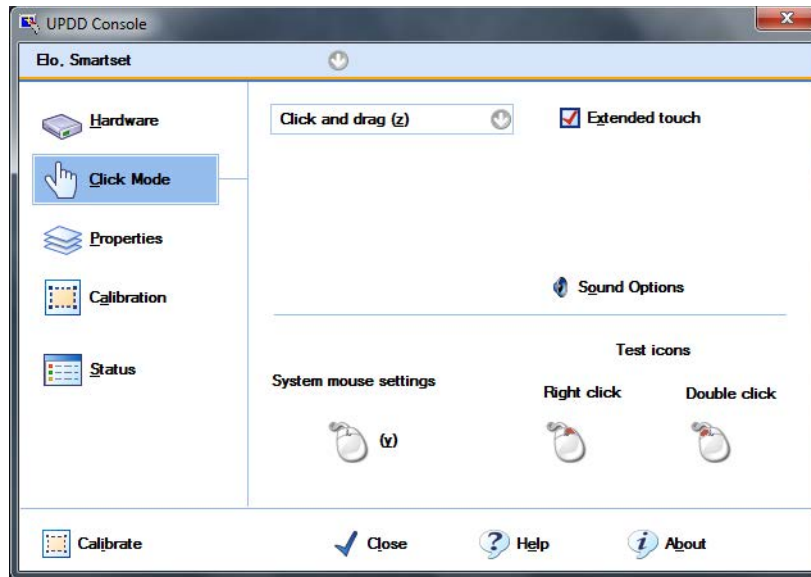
UPDD Console

x

Elo, Smartset

Hardware

Click Mode

Properties

Calibration

Status

Click and drag (z)

Extended touch

Sound Options

Test icons

System mouse settings

Right click

Double click

(y)

Calibrate

Close

Help

About